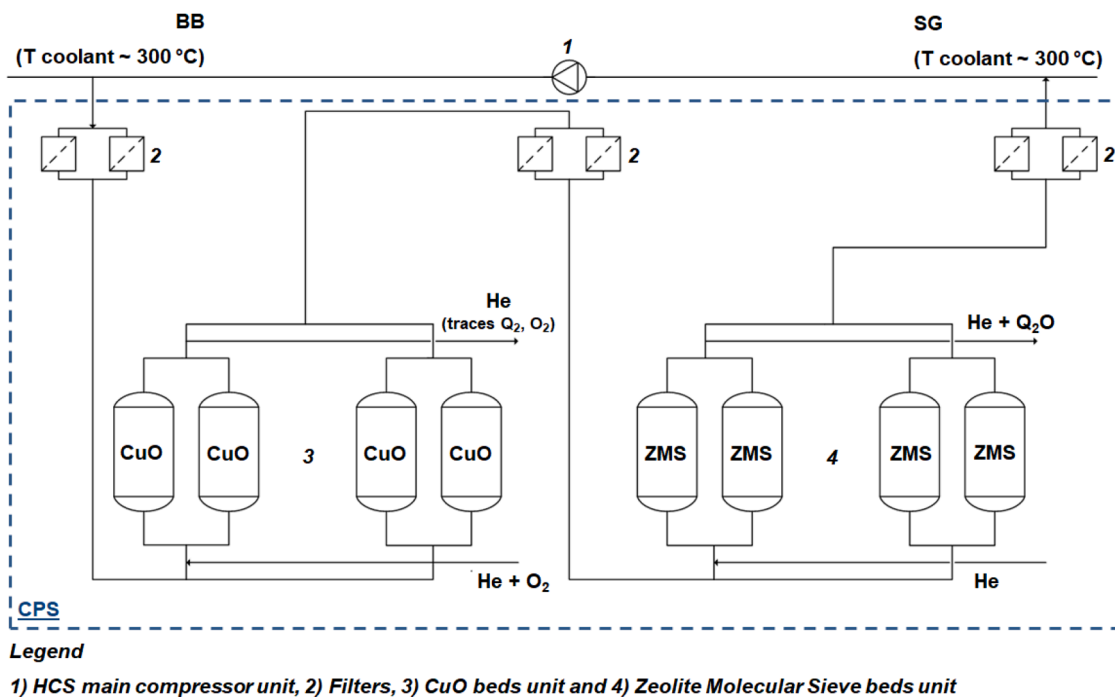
BB
(T coolant ~ 300 °C)

1

SG
(T coolant ~ 300 °C)

2

2

2

He
(traces $Q_2$, $O_2$)

He + $Q_2O$

CuO CuO 3 CuO CuO

ZMS ZMS 4 ZMS ZMS

He + $O_2$

He

CPS

Legend

1) HCS main compressor unit, 2) Filters, 3) CuO beds unit and 4) Zeolite Molecular Sieve beds unit